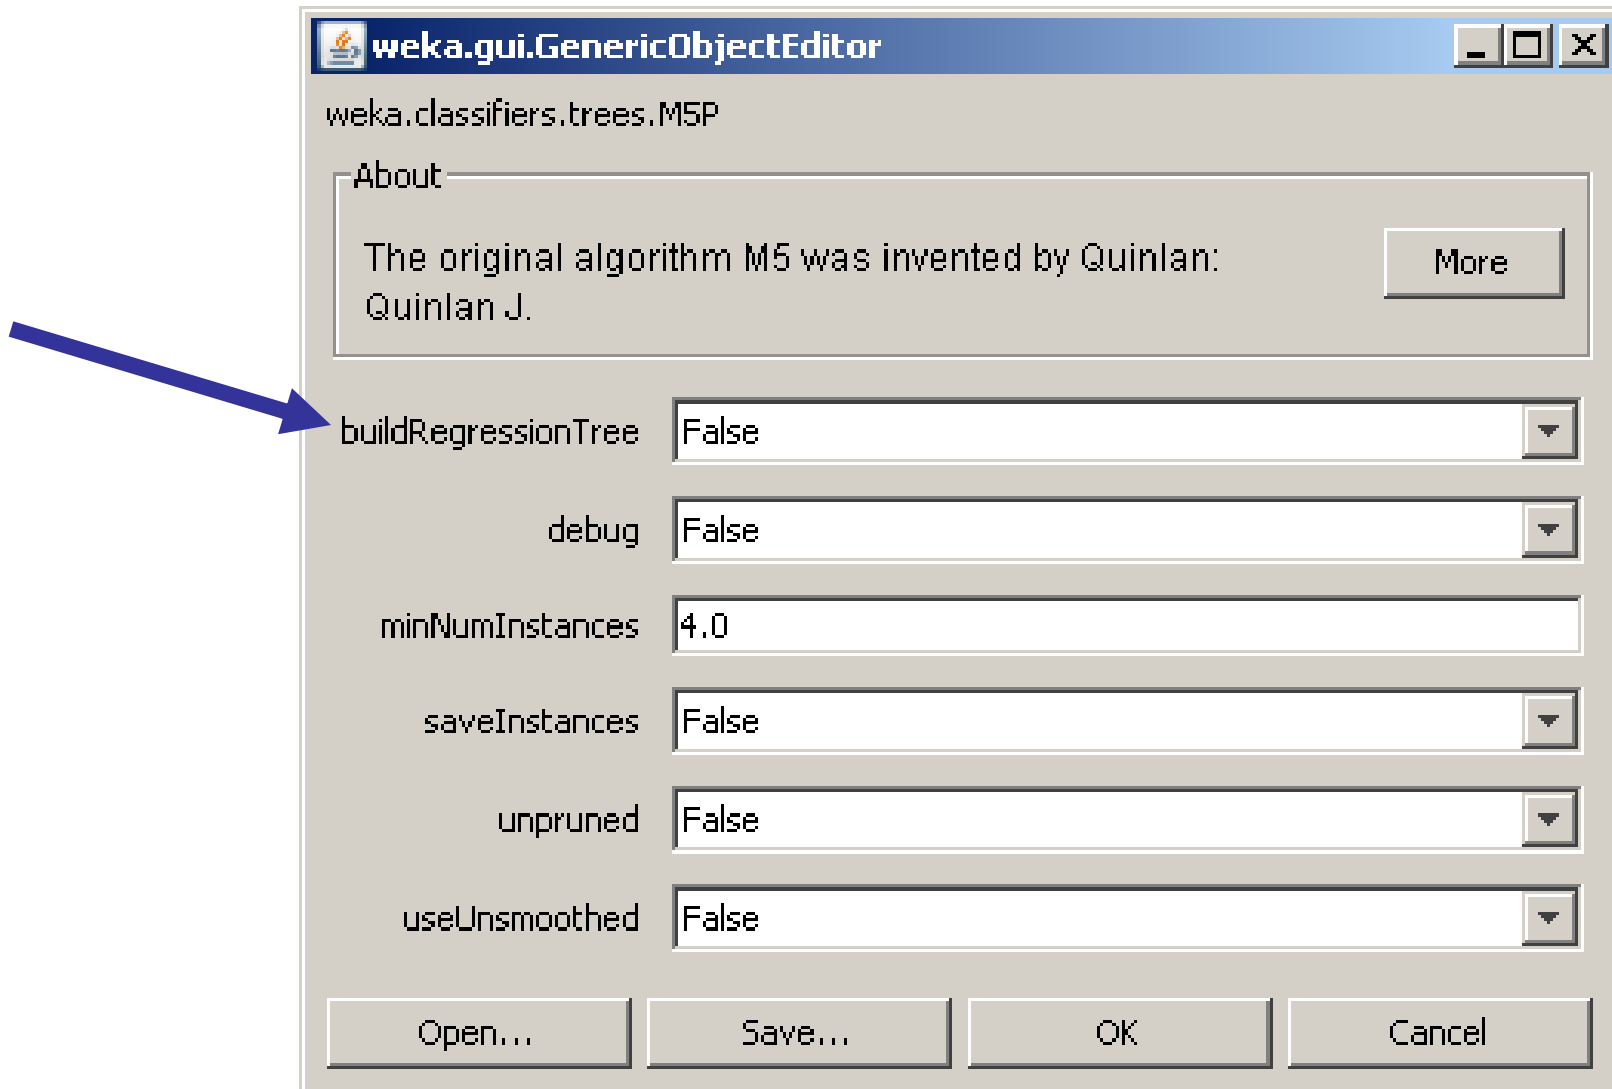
weka.gui.GenericObjectEditor

weka.classifiers.trees.M5P

About

The original algorithm M5 was invented by Quinlan: Quinlan J.

More

buildRegressionTree False

debug False

minNumInstances 4.0

saveInstances False

unpruned False

useUnsmoothed False

Open... Save... OK Cancel